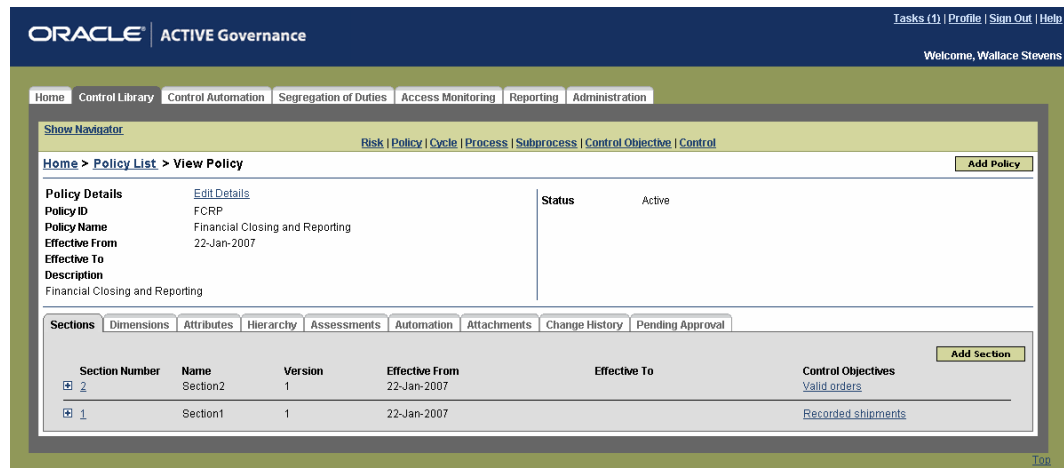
ORACLE | ACTIVE Governance

Tasks (1) | Profile | Sign Out | Help

Welcome, Wallace Stevens

Home | Control Library | Control Automation | Segregation of Duties | Access Monitoring | Reporting | Administration

Show Navigator

Risk | Policy | Cycle | Process | Subprocess | Control Objective | Control

Home > Policy List > View Policy

Add Policy

Policy Details Edit Details
Policy ID FCRP
Policy Name Financial Closing and Reporting
Effective From 22-Jan-2007
Effective To
Description
Financial Closing and Reporting

Status Active

Sections | Dimensions | Attributes | Hierarchy | Assessments | Automation | Attachments | Change History | Pending Approval

Add Section

| Section Number | Name | Version | Effective From | Effective To | Control Objectives |
|---|---|---|---|---|---|
| ⊞ 2 | Section2 | 1 | 22-Jan-2007 | | Valid orders |
| ⊞ 1 | Section1 | 1 | 22-Jan-2007 | | Recorded shipments |

Top